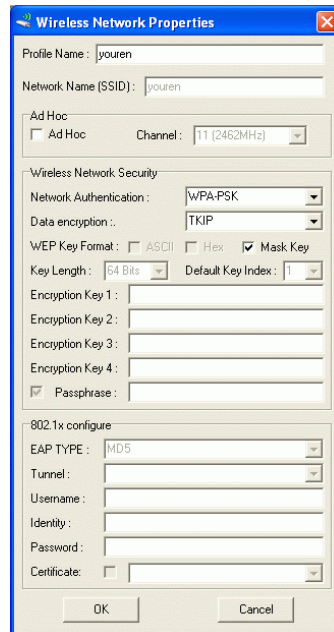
Wireless Network Properties

Profile Name : youren

Network Name (SSID) : youren

Ad Hoc
Ad Hoc
Channel : 11 (2462MHz)

Wireless Network Security
Network Authentication : WPA-PSK
Data encryption :. TKIP
WEP Key Format : ASCII Hex Mask Key
Key Length : 64 Bits Default Key Index : 1
Encryption Key 1 :
Encryption Key 2 :
Encryption Key 3 :
Encryption Key 4 :
Passphrase :

802.1x configure
EAP TYPE : MD5
Tunnel :
Username :
Identity :
Password :
Certificate:

OK
Cancel